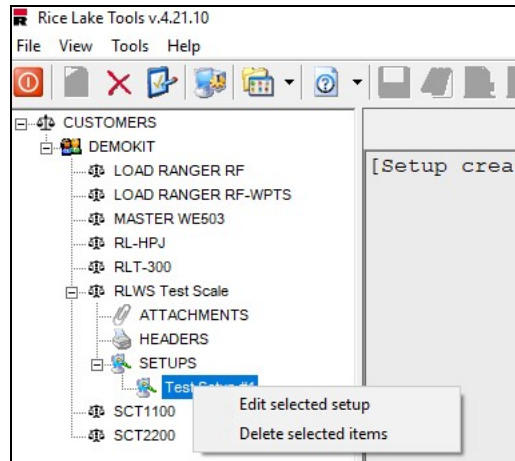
Rice Lake Tools v.4.21.10

File View Tools Help

CUSTOMERS
DEMOKIT
LOAD RANGER RF
LOAD RANGER RF-WPTS
MASTER WE503
RL-HPJ
RLT-300
RLWS Test Scale
ATTACHMENTS
HEADERS
SETUPS
Test Setup #1
SCT1100
SCT2200

[Setup crea

Edit selected setup
Delete selected items